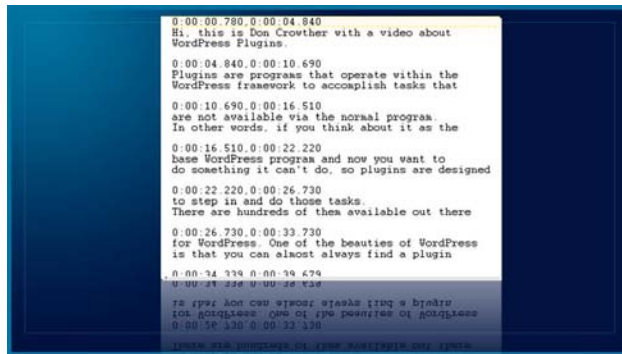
0:00:00.780,0:00:04.840
Hi, this is Don Crowther with a video about WordPress Plugins.

0:00:04.840,0:00:10.690
Plugins are programs that operate within the WordPress framework to accomplish tasks that

0:00:10.690,0:00:16.510
are not available via the normal program.
In other words, if you think about it as the

0:00:16.510,0:00:22.220
base WordPress program and now you want to do something it can't do, so plugins are designed

0:00:22.220,0:00:26.730
to step in and do those tasks.
There are hundreds of them available out there

0:00:26.730,0:00:33.730
for WordPress. One of the beauties of WordPress is that you can almost always find a plugin

0:00:34.339,0:00:39.679